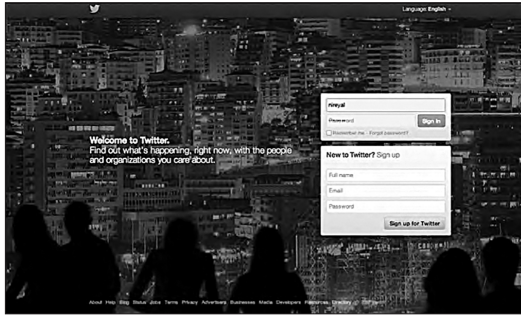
Language: English

Welcome to Twitter.
Find out what's happening, right now, with the people and organizations you care about.

nireyal
Password
Sign in
Remember me · Forgot password?

New to Twitter? Sign up
Full name
Email
Password
Sign up for Twitter

About Help Blog Status Jobs Terms Privacy Advertisers Businesses Media Developers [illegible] Directory © 2012 Twitter